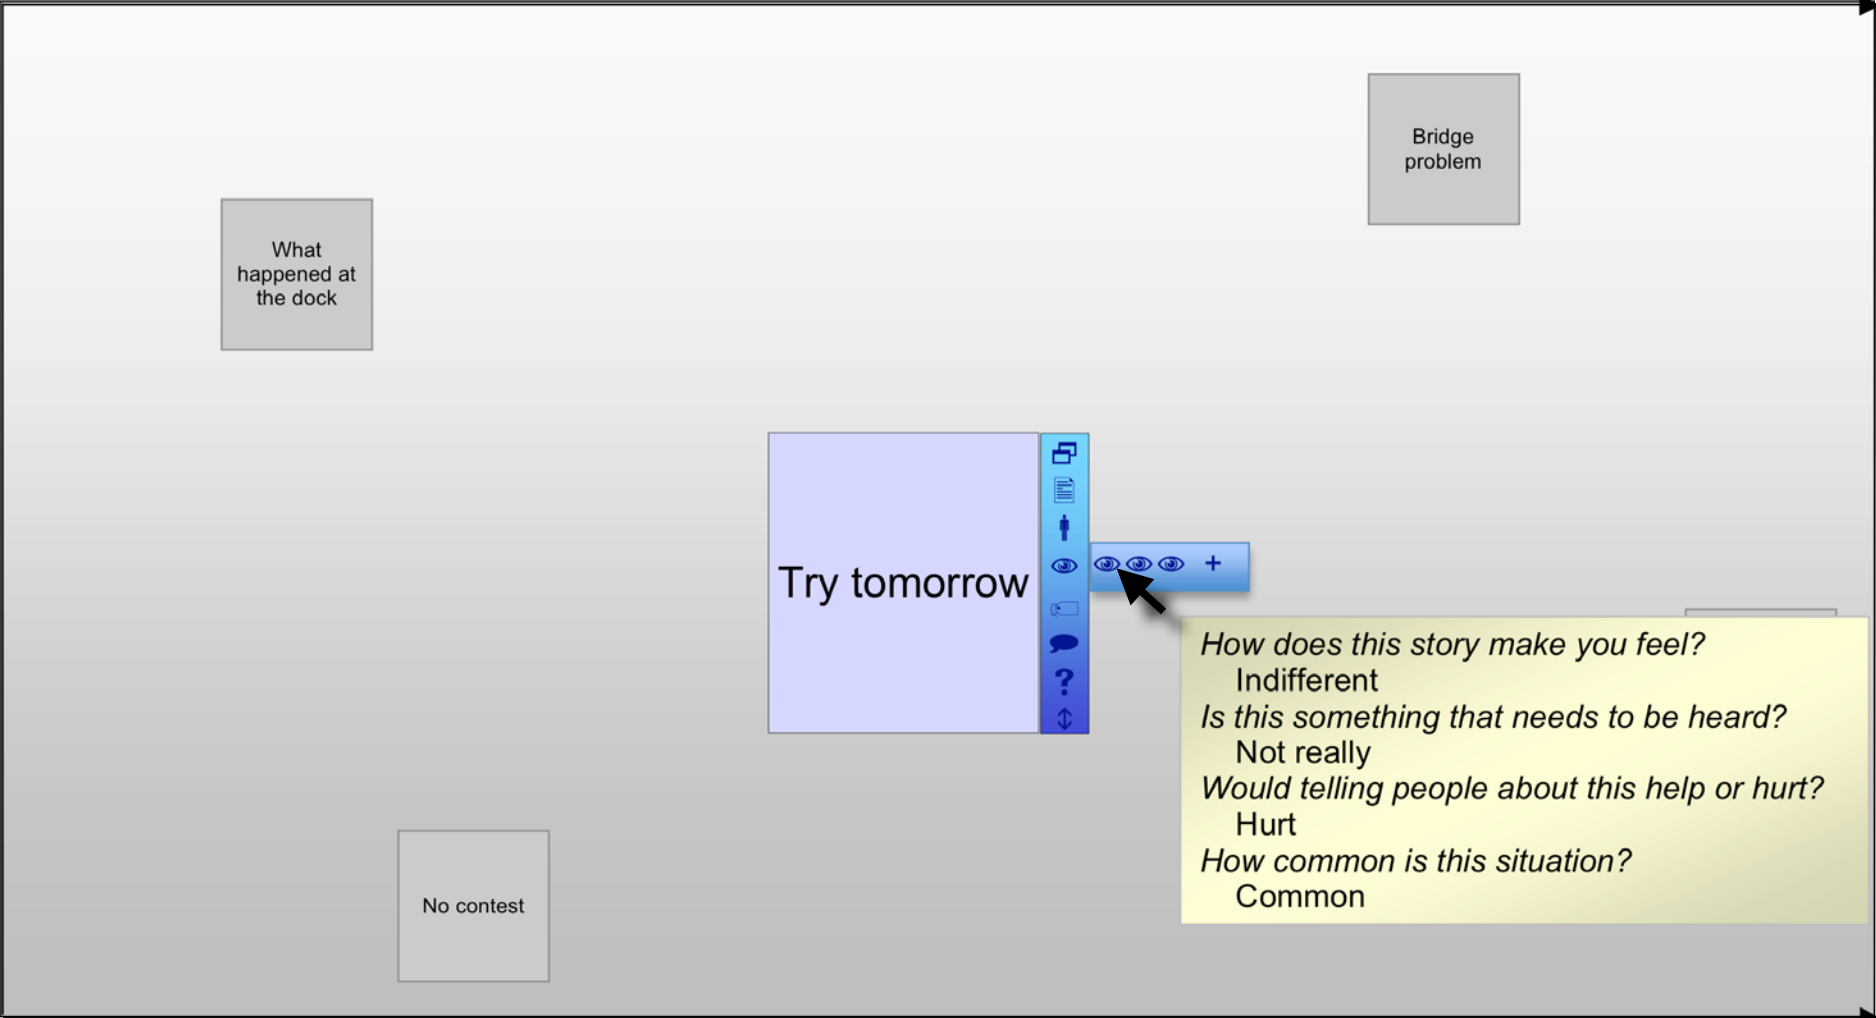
Bridge problem

What happened at the dock

Try tomorrow

+

*How does this story make you feel?*
Indifferent
*Is this something that needs to be heard?*
Not really
*Would telling people about this help or hurt?*
Hurt
*How common is this situation?*
Common

No contest